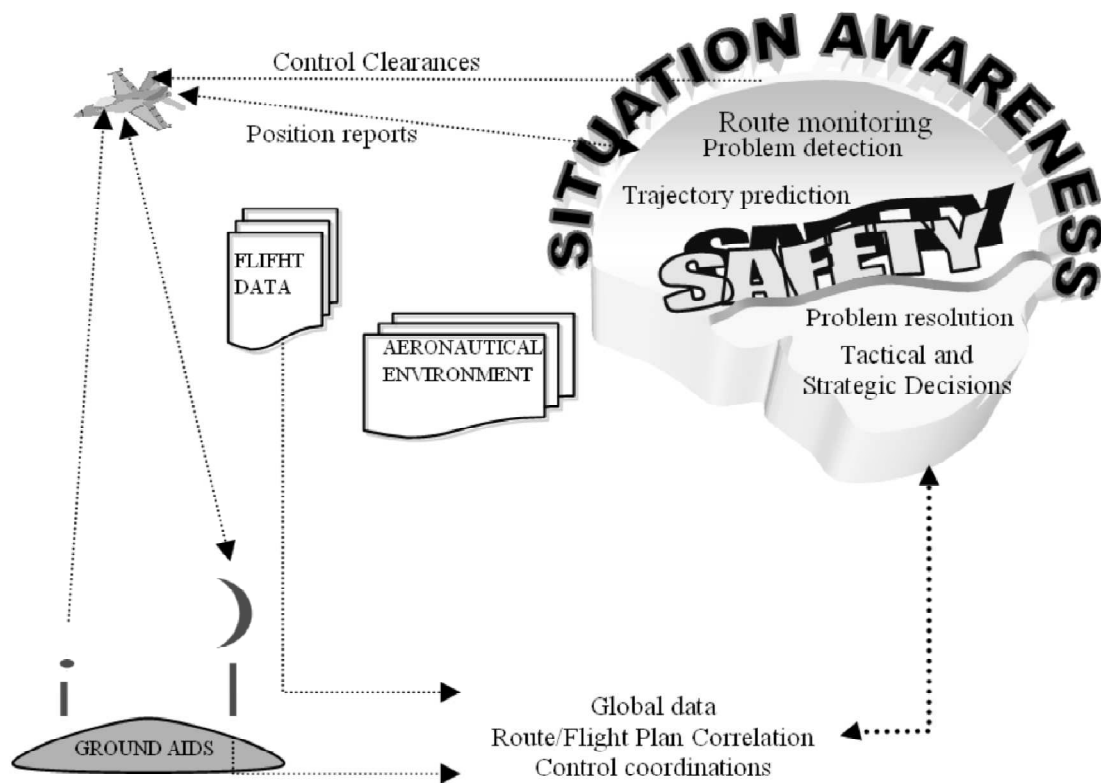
Control Clearances

Position reports

SITUATION AWARENESS

Route monitoring
Problem detection

Trajectory prediction

SAFETY

Problem resolution

Tactical and
Strategic Decisions

FLIFHT
DATA

AERONAUTICAL
ENVIRONMENT

GROUND AIDS

Global data
Route/Flight Plan Correlation
Control coordinations